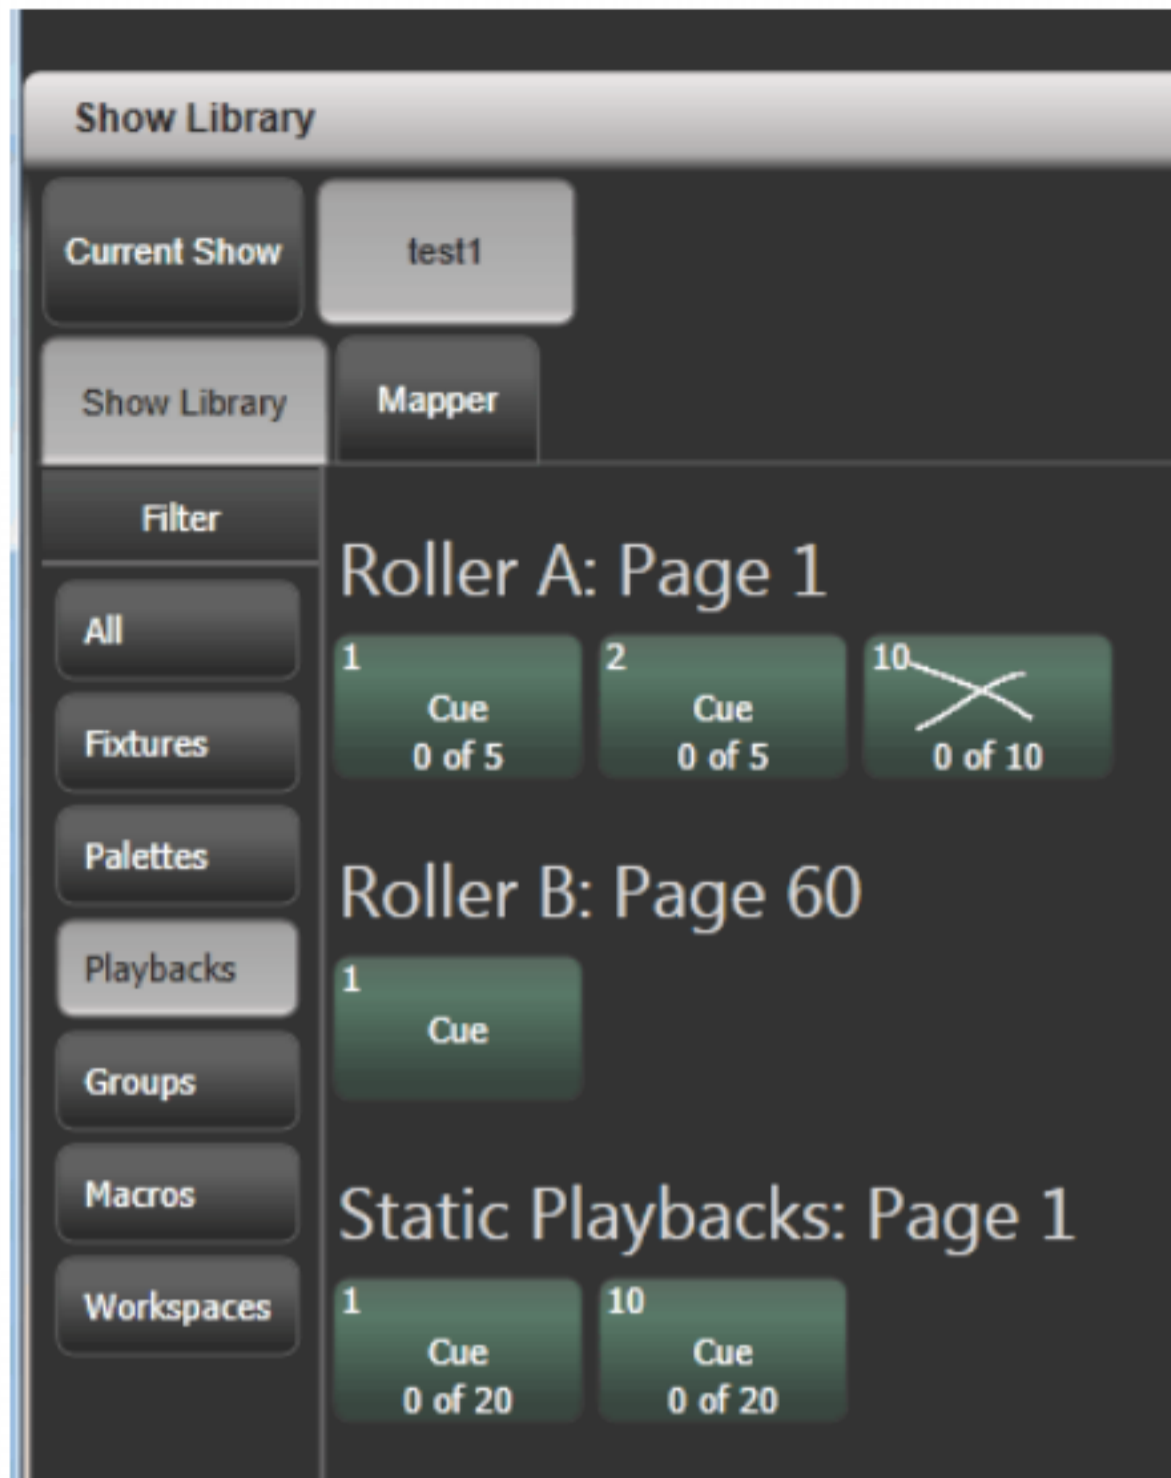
Show Library

Current Show

test1

Show Library

Mapper

Filter

All

Fixtures

Palettes

Playbacks

Groups

Macros

Workspaces

Roller A: Page 1

1
Cue
0 of 5

2
Cue
0 of 5

10
0 of 10

Roller B: Page 60

1
Cue

Static Playbacks: Page 1

1
Cue
0 of 20

10
Cue
0 of 20